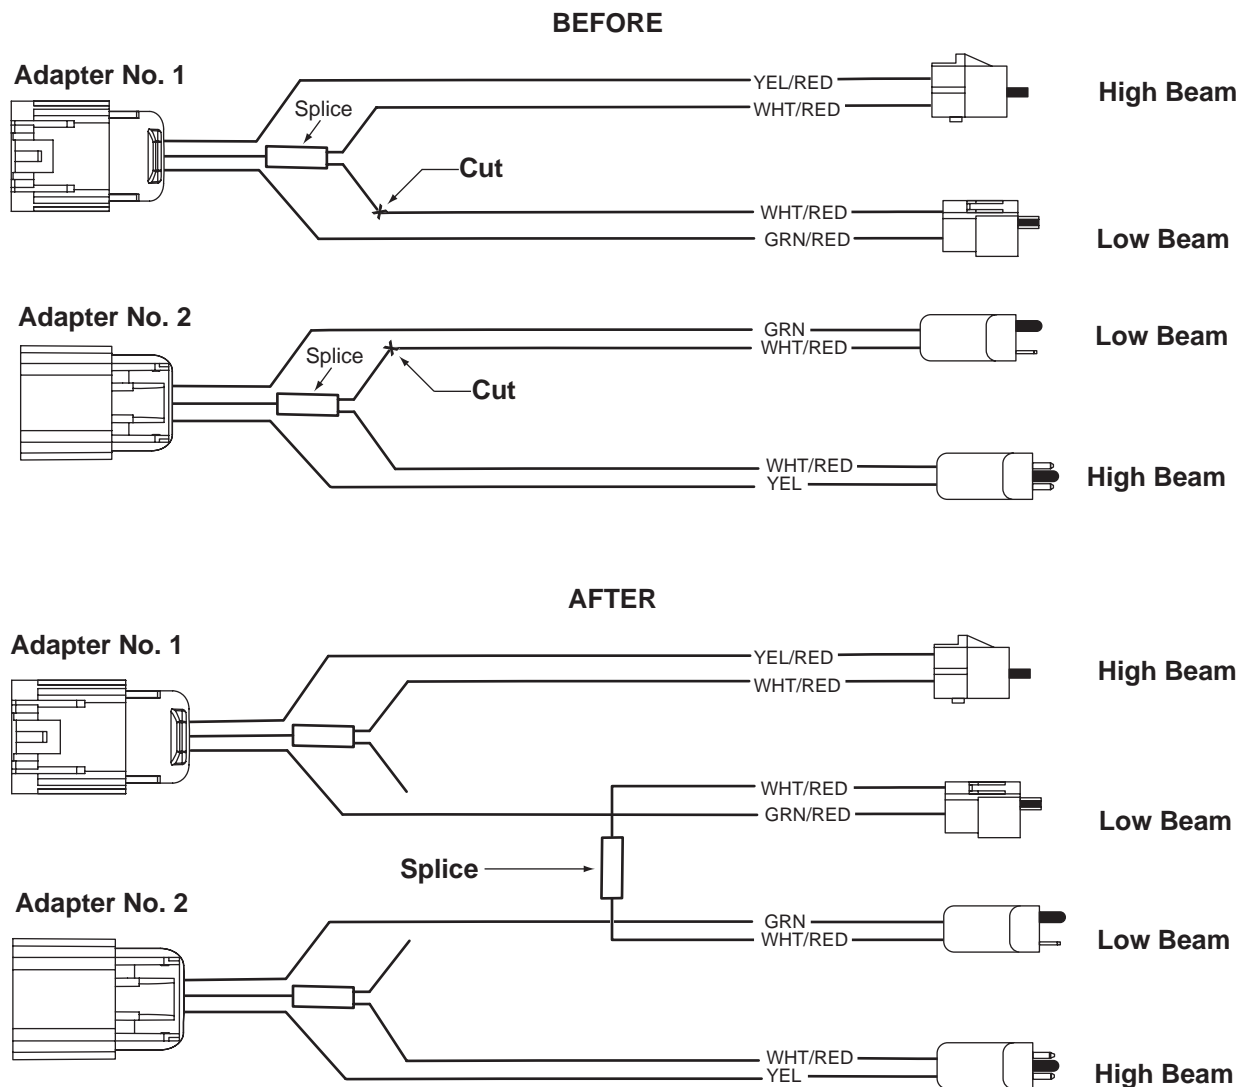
BEFORE

Adapter No. 1

Splice

YEL/RED

WHT/RED

High Beam

Cut

WHT/RED

GRN/RED

Low Beam

Adapter No. 2

GRN

WHT/RED

Low Beam

Splice

Cut

WHT/RED

YEL

High Beam

AFTER

Adapter No. 1

YEL/RED

WHT/RED

High Beam

WHT/RED

GRN/RED

Low Beam

Splice

Adapter No. 2

GRN

WHT/RED

Low Beam

WHT/RED

YEL

High Beam